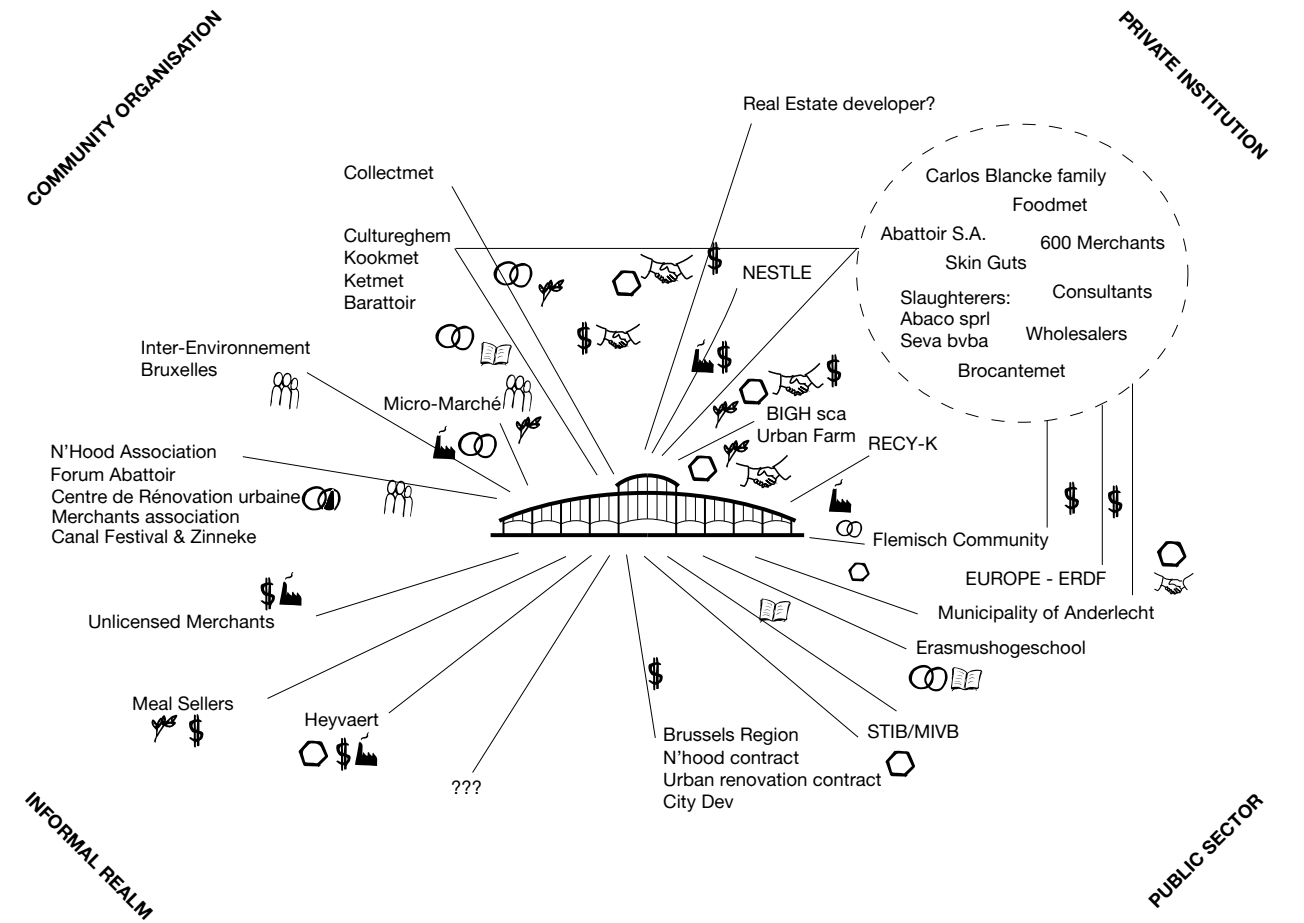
COMMUNITY ORGANISATION

PRIVATE INSTITUTION

Real Estate developer?

Collectmet

Carlos Blancke family
Foodmet
Abattoir S.A.
600 Merchants
Skin Guts
Slaughterers:
Abaco sprl
Seva bvba
Consultants
Wholesalers
Brocantemet

Cultureghem
Kookmet
Ketmet
Barattoir

$

NESTLE

$

$

$

Inter-Environnement
Bruxelles

Micro-Marché

BIGH sca
Urban Farm

RECY-K

N'Hood Association
Forum Abattoir
Centre de Rénovation urbaine
Merchants association
Canal Festival & Zinneke

$ $

Flemisch Community

EUROPE - ERDF

$

Unlicensed Merchants

Municipality of Anderlecht

Erasmushogeschool

$

Meal Sellers
$

Heyvaert
$

Brussels Region
N'hood contract
Urban renovation contract
City Dev

STIB/MIVB

???

INFORMAL REALM

PUBLIC SECTOR